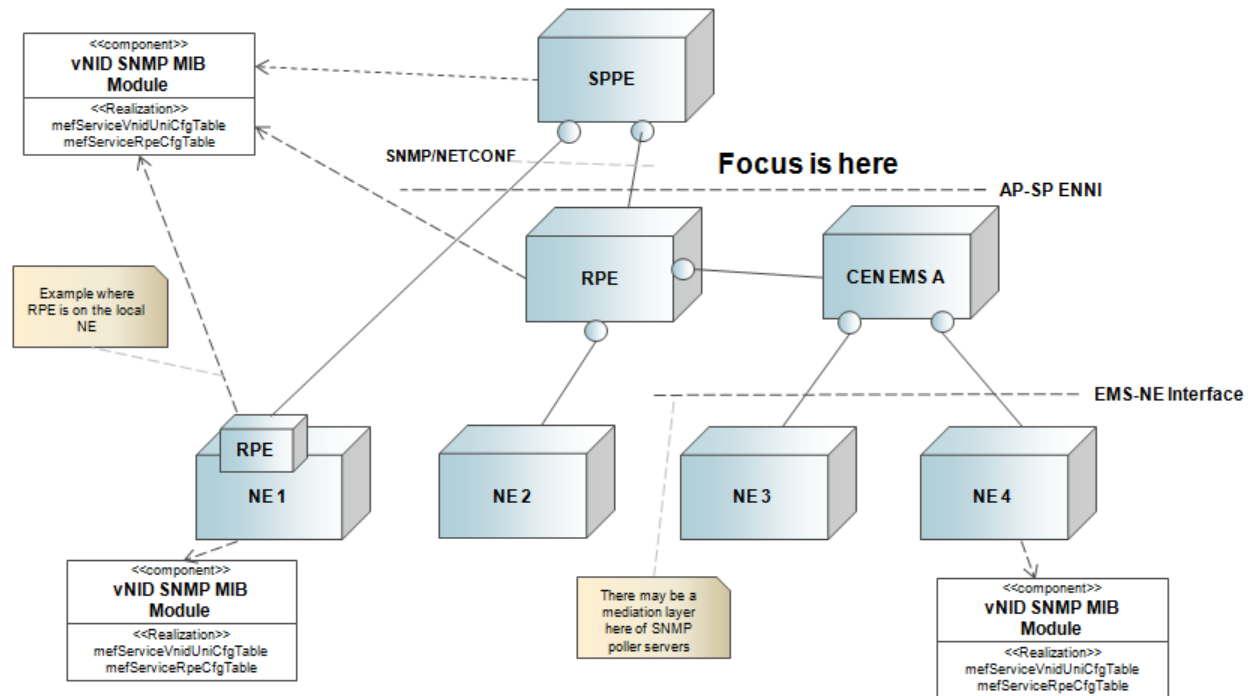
<<component>>
vNID SNMP MIB Module
<<Realization>>
mefServiceVnidUniCfgTable
mefServiceRpeCfgTable

SPPE

SNMP/NETCONF

Focus is here

AP-SP ENNI

RPE

CEN EMS A

Example where RPE is on the local NE

EMS-NE Interface

RPE

NE 1

NE 2

NE 3

NE 4

<<component>>
vNID SNMP MIB Module
<<Realization>>
mefServiceVnidUniCfgTable
mefServiceRpeCfgTable

There may be a mediation layer here of SNMP poller servers

<<component>>
vNID SNMP MIB Module
<<Realization>>
mefServiceVnidUniCfgTable
mefServiceRpeCfgTable